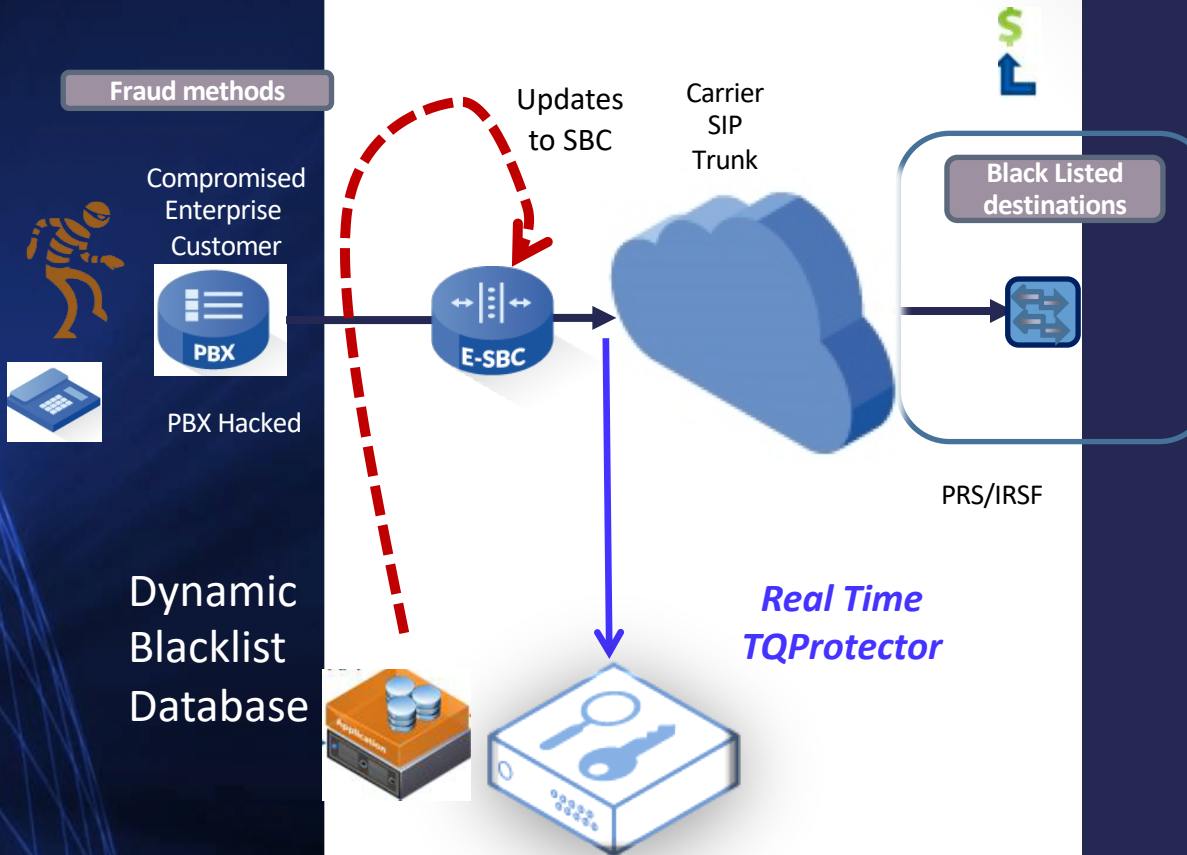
Fraud methods

Updates to SBC

Carrier SIP Trunk

$

Compromised Enterprise Customer

PBX

E-SBC

Black Listed destinations

PBX Hacked

PRS/IRSF

Dynamic Blacklist Database

Application

Real Time TQProtector